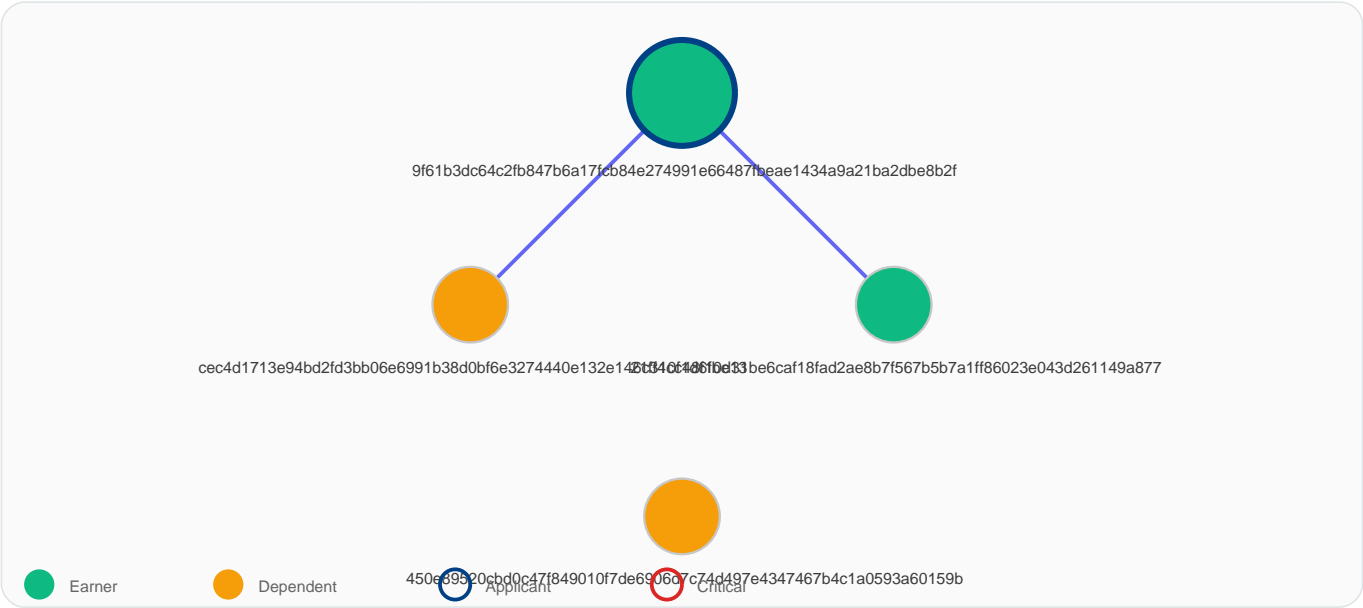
9f61b3dc64c2fb847b6a17fcb84e274991e66487fbeae1434a9a21ba2dbe8b2f

cec4d1713e94bd2fd3bb06e6991b38d0bf6e3274440e132e14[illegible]

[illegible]be6caf18fad2ae8b7f567b5b7a1ff86023e043d261149a877

450e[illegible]cbd0c47f849010f7de69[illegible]c74d497e4347467b4c1a0593a60159b

Earner

Dependent

Applicant

Critical